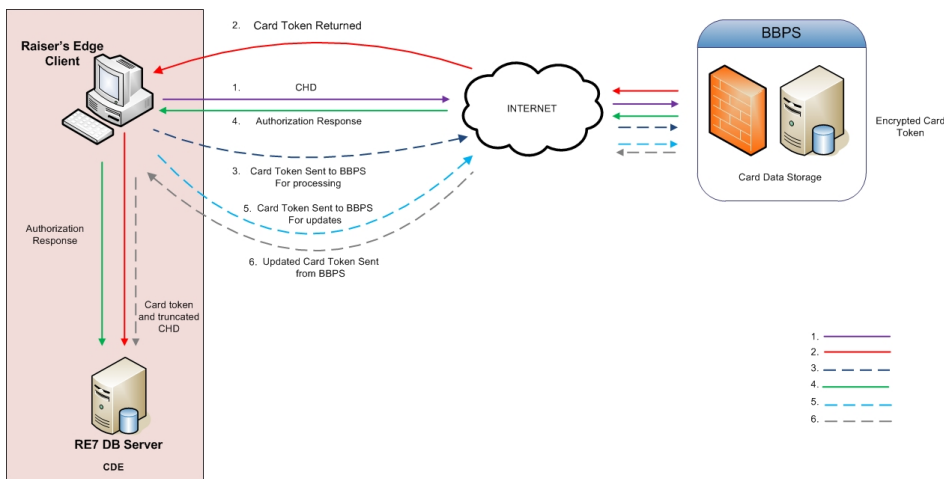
Raiser's Edge Client

2. Card Token Returned

1. CHD

4. Authorization Response

INTERNET

BBPS

Card Data Storage

Encrypted Card Token

3. Card Token Sent to BBPS For processing

5. Card Token Sent to BBPS For updates

6. Updated Card Token Sent from BBPS

Authorization Response

Card token and truncated CHD

RE7 DB Server

CDE

1.
2.
3.
4.
5.
6.